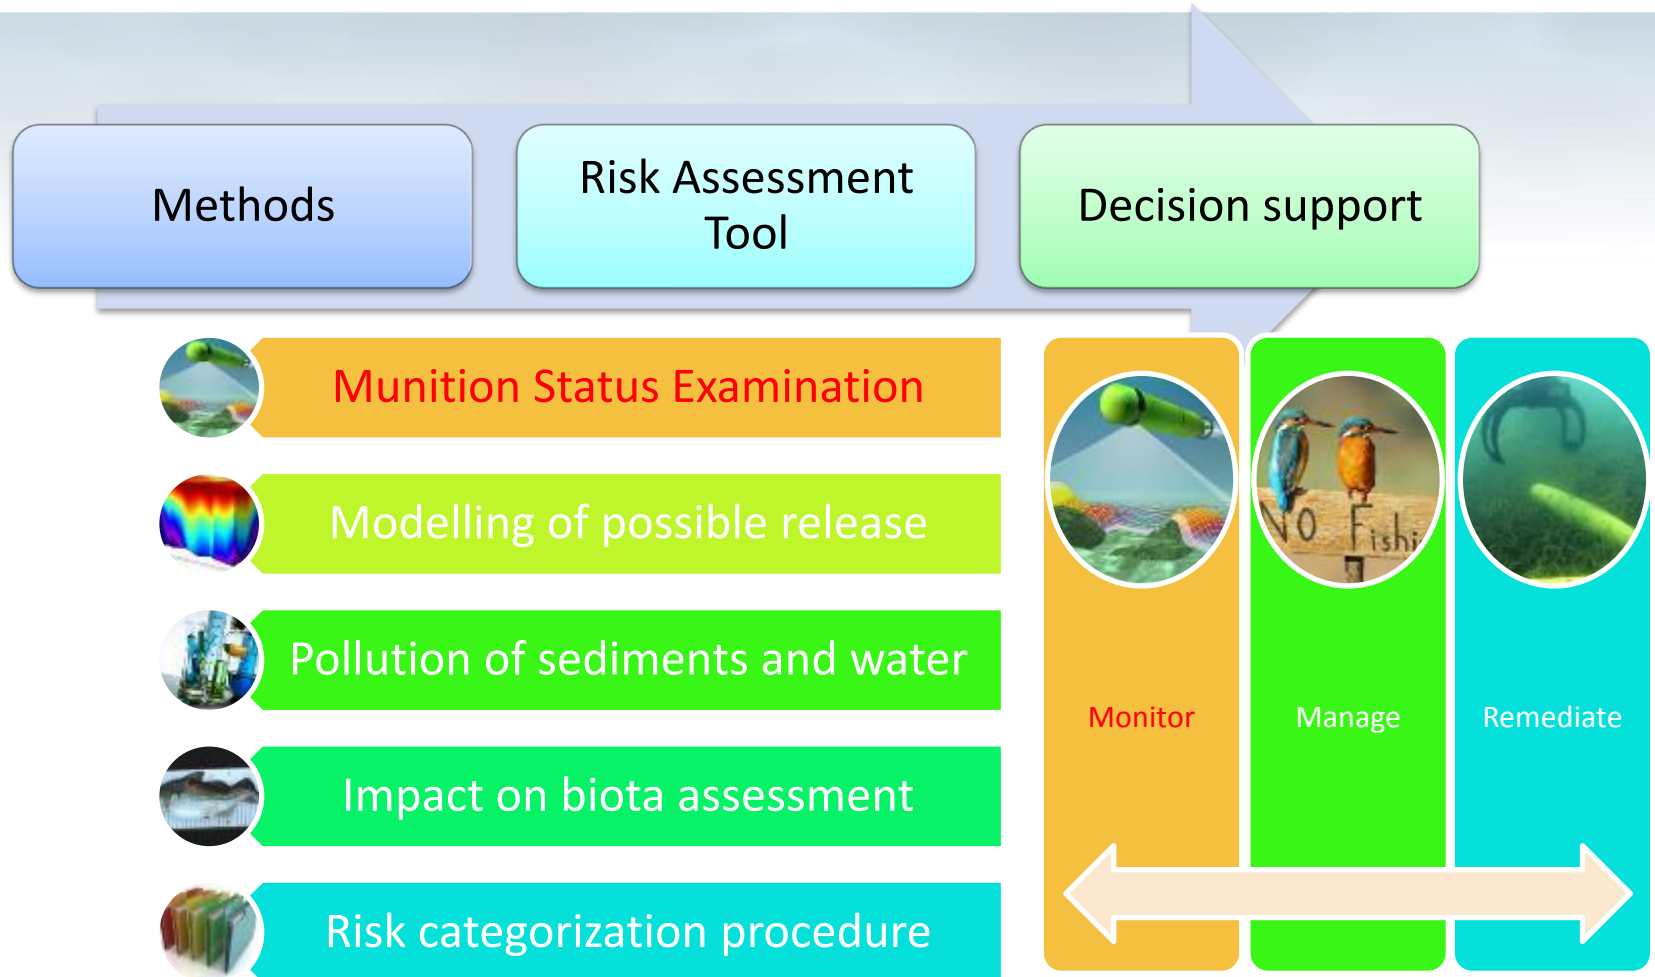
Methods

Risk Assessment Tool

Decision support

Munition Status Examination

Modelling of possible release

Pollution of sediments and water

Impact on biota assessment

Risk categorization procedure

No Fishi

Monitor

Manage

Remediate